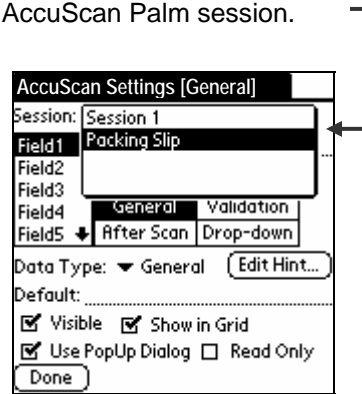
AccuScan Palm session.

AccuScan Settings [General]

Session: Session 1
Packing Slip

Field1
Field2
Field3
Field4
Field5

General | Validation
After Scan | Drop-down

Data Type: General (Edit Hint...)
Default:

☑ Visible ☑ Show in Grid
☑ Use PopUp Dialog ☐ Read Only
Done